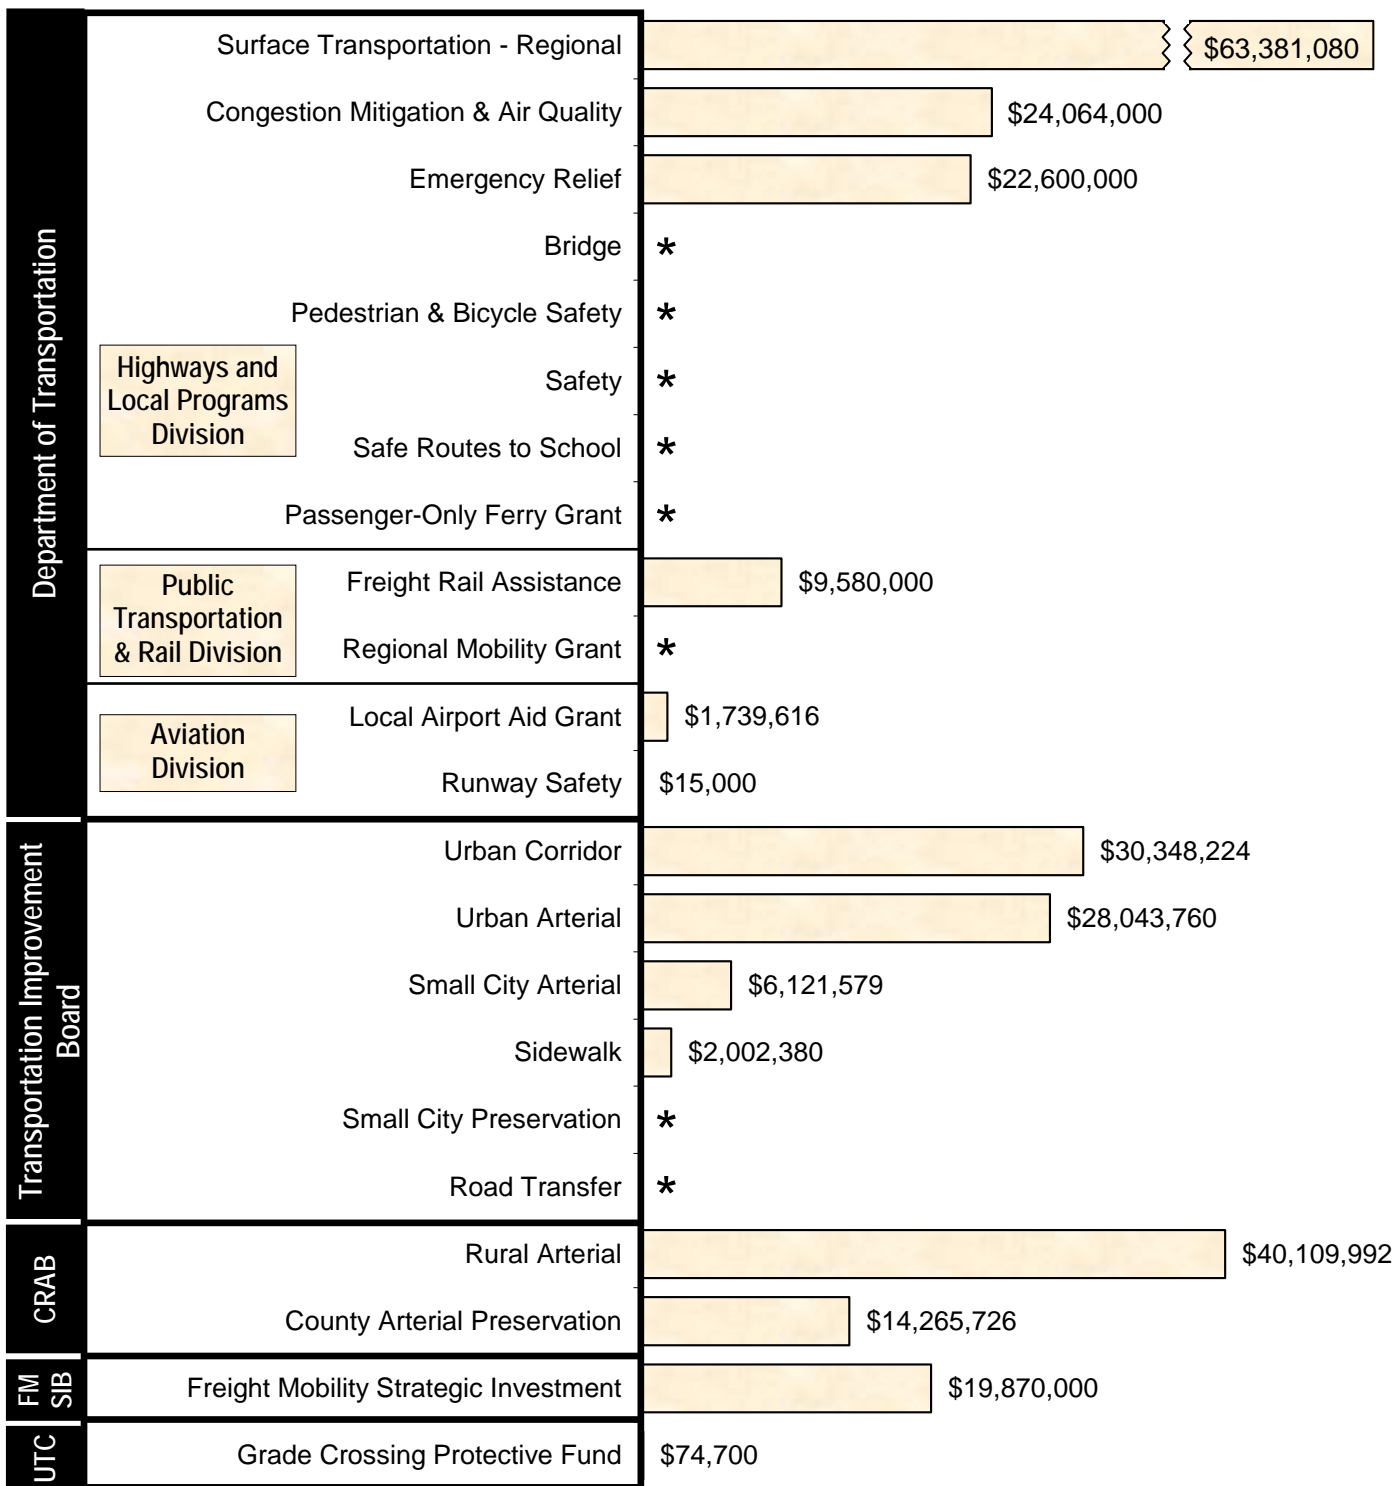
Department of Transportation

Highways and Local Programs Division

Surface Transportation - Regional $63,381,080

Congestion Mitigation & Air Quality $24,064,000

Emergency Relief $22,600,000

Bridge *

Pedestrian & Bicycle Safety *

Safety *

Safe Routes to School *

Passenger-Only Ferry Grant *

Public Transportation & Rail Division

Freight Rail Assistance $9,580,000

Regional Mobility Grant *

Aviation Division

Local Airport Aid Grant $1,739,616

Runway Safety $15,000

Transportation Improvement Board

Urban Corridor $30,348,224

Urban Arterial $28,043,760

Small City Arterial $6,121,579

Sidewalk $2,002,380

Small City Preservation *

Road Transfer *

CRAB

Rural Arterial $40,109,992

County Arterial Preservation $14,265,726

FM SIB

Freight Mobility Strategic Investment $19,870,000

UTC

Grade Crossing Protective Fund $74,700